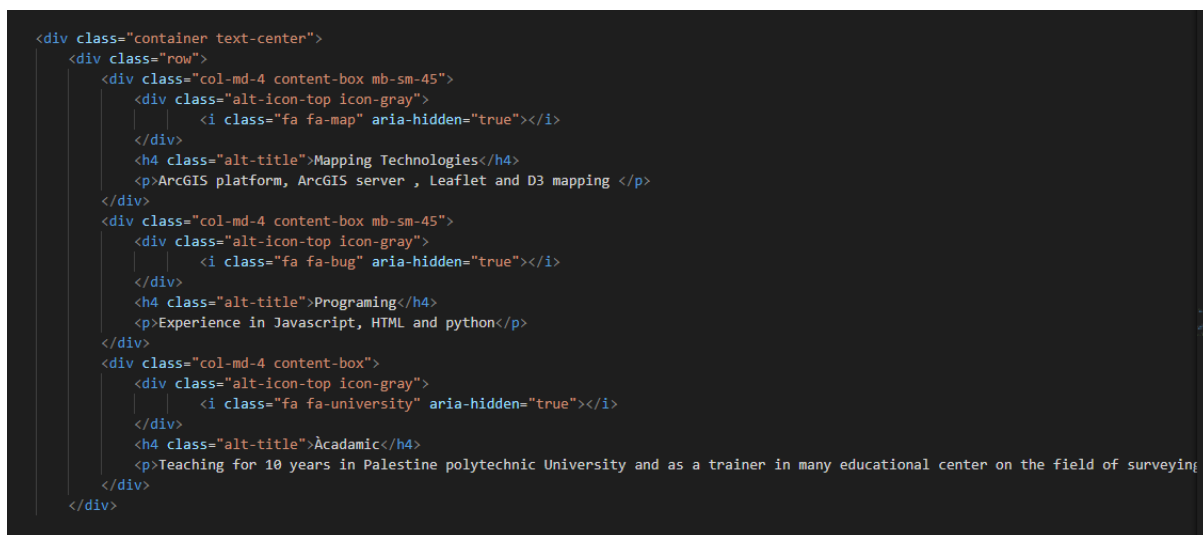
<div class="container text-center">
<div class="row">
<div class="col-md-4 content-box mb-sm-45">
<div class="alt-icon-top icon-gray">
<i class="fa fa-map" aria-hidden="true"></i>
</div>
<h4 class="alt-title">Mapping Technologies</h4>
<p>ArcGIS platform, ArcGIS server , Leaflet and D3 mapping </p>
</div>
<div class="col-md-4 content-box mb-sm-45">
<div class="alt-icon-top icon-gray">
<i class="fa fa-bug" aria-hidden="true"></i>
</div>
<h4 class="alt-title">Programing</h4>
<p>Experience in Javascript, HTML and python</p>
</div>
<div class="col-md-4 content-box">
<div class="alt-icon-top icon-gray">
<i class="fa fa-university" aria-hidden="true"></i>
</div>
<h4 class="alt-title">Àcadamic</h4>
<p>Teaching for 10 years in Palestine polytechnic University and as a trainer in many educational center on the field of surveying
</div>
</div>